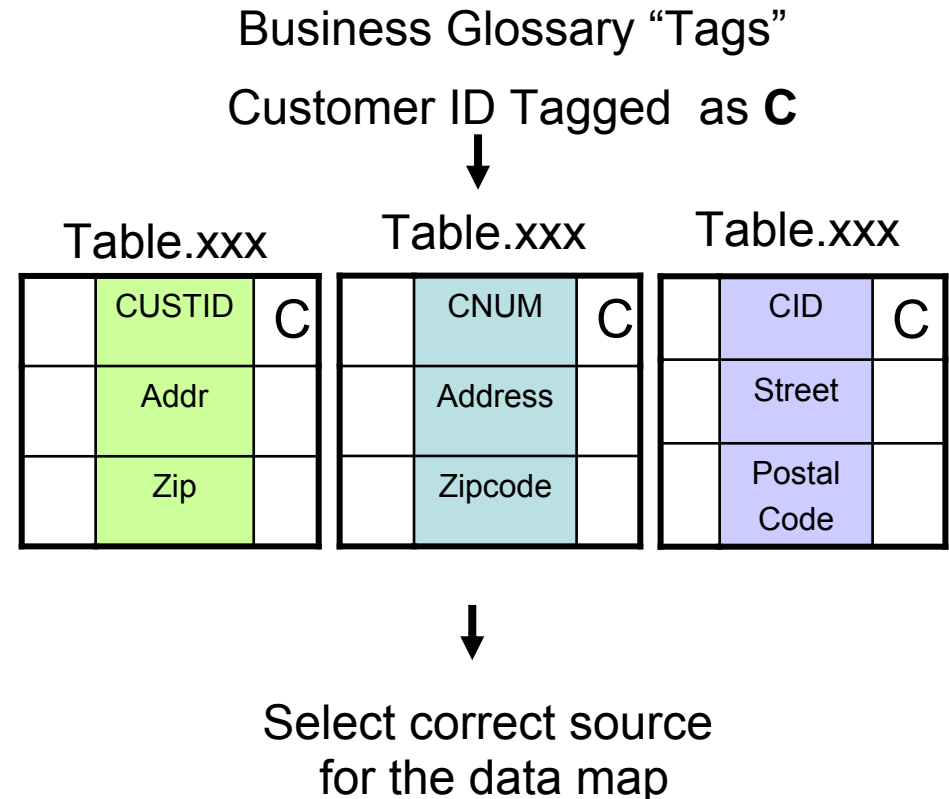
Business Glossary “Tags”

Customer ID Tagged as **C**

Table.xxx

|  | CUSTID | C |
|---|---|---|
|  | Addr |  |
|  | Zip |  |

Table.xxx

|  | CNUM | C |
|---|---|---|
|  | Address |  |
|  | Zipcode |  |

Table.xxx

|  | CID | C |
|---|---|---|
|  | Street |  |
|  | Postal Code |  |

Select correct source for the data map